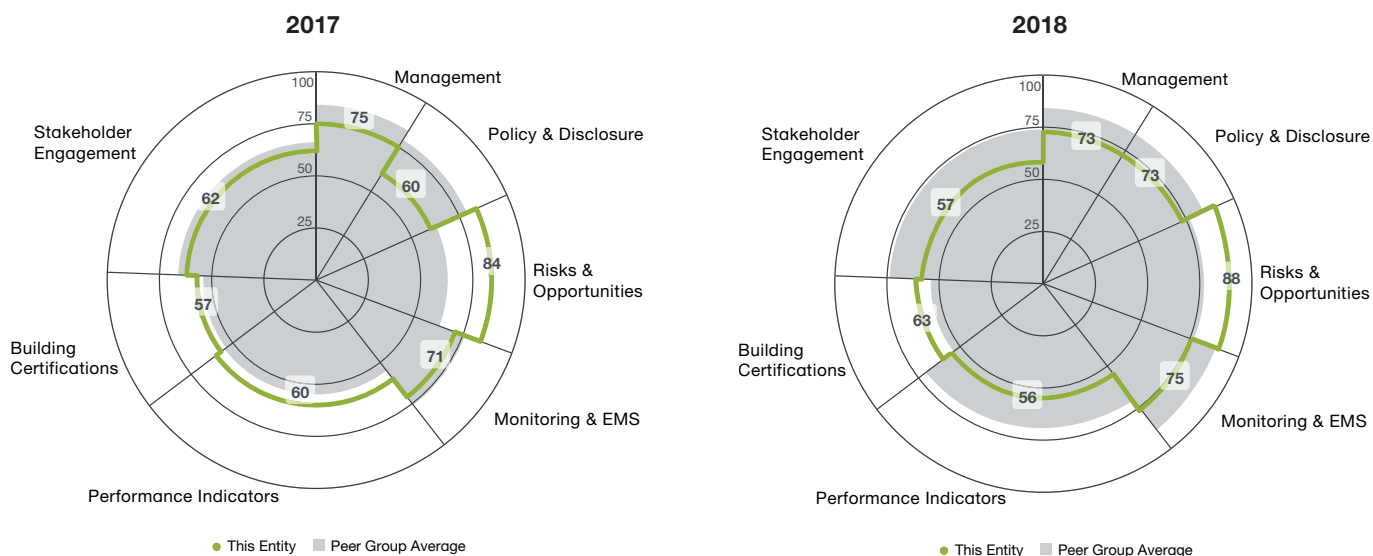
2017

100
75
50
25

Management
Policy & Disclosure
Risks & Opportunities
Monitoring & EMS
Performance Indicators
Building Certifications
Stakeholder Engagement

75
60
84
71
60
57
62

This Entity   Peer Group Average

2018

100
75
50
25

Management
Policy & Disclosure
Risks & Opportunities
Monitoring & EMS
Performance Indicators
Building Certifications
Stakeholder Engagement

73
73
88
75
56
63
57

This Entity   Peer Group Average